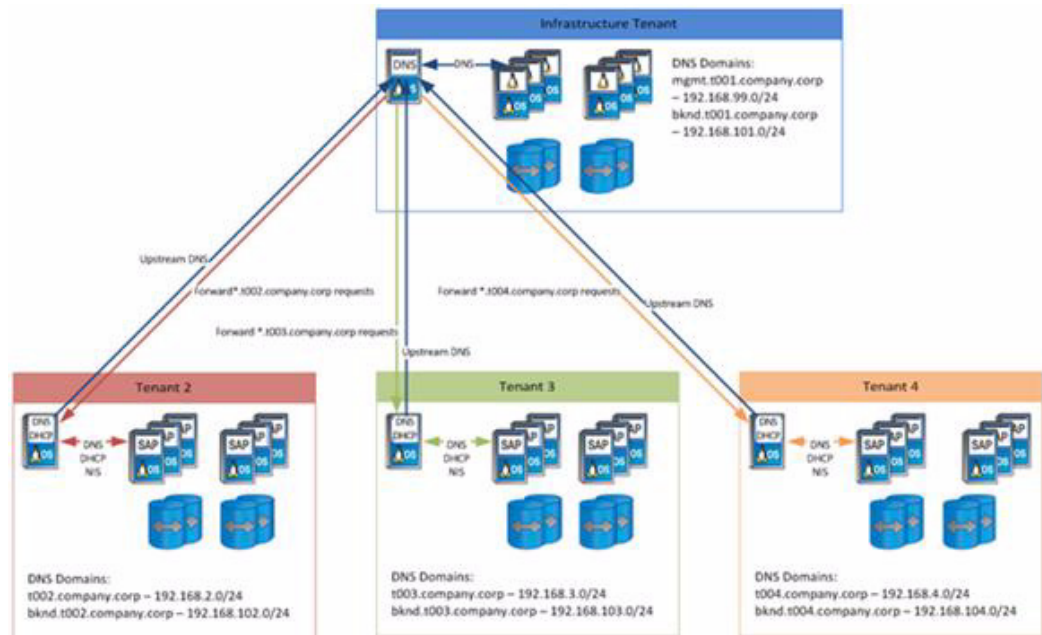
Infrastructure Tenant

DNS

DNS

OS

OS

DNS Domains:
mgmt.t001.company.corp – 192.168.99.0/24
bknd.t001.company.corp – 192.168.101.0/24

Upstream DNS

Forward*.t002.company.corp requests

Forward *.t003.company.corp requests

Upstream DNS

Forward *.t004.company.corp requests

Upstream DNS

Tenant 2

DNS
DHCP

DNS
DHCP
NIS

SAP

OS

SAP

OS

DNS Domains:
t002.company.corp – 192.168.2.0/24
bknd.t002.company.corp – 192.168.102.0/24

Tenant 3

DNS
DHCP

DNS
DHCP
NIS

SAP

OS

SAP

OS

DNS Domains:
t003.company.corp – 192.168.3.0/24
bknd.t003.company.corp – 192.168.103.0/24

Tenant 4

DNS
DHCP

DNS
DHCP
NIS

SAP

OS

SAP

OS

DNS Domains:
t004.company.corp – 192.168.4.0/24
bknd.t004.company.corp – 192.168.104.0/24